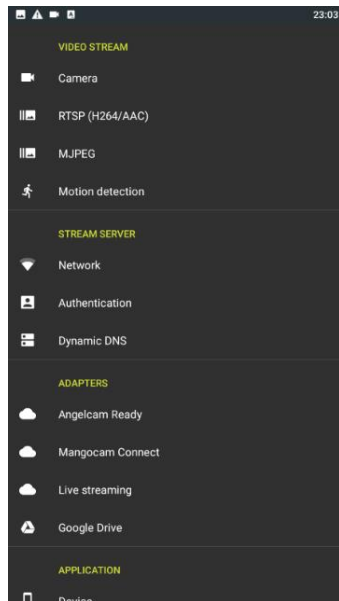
23:03

VIDEO STREAM

Camera

RTSP (H264/AAC)

MJPEG

Motion detection

STREAM SERVER

Network

Authentication

Dynamic DNS

ADAPTERS

Angelcam Ready

Mangocam Connect

Live streaming

Google Drive

APPLICATION

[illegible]